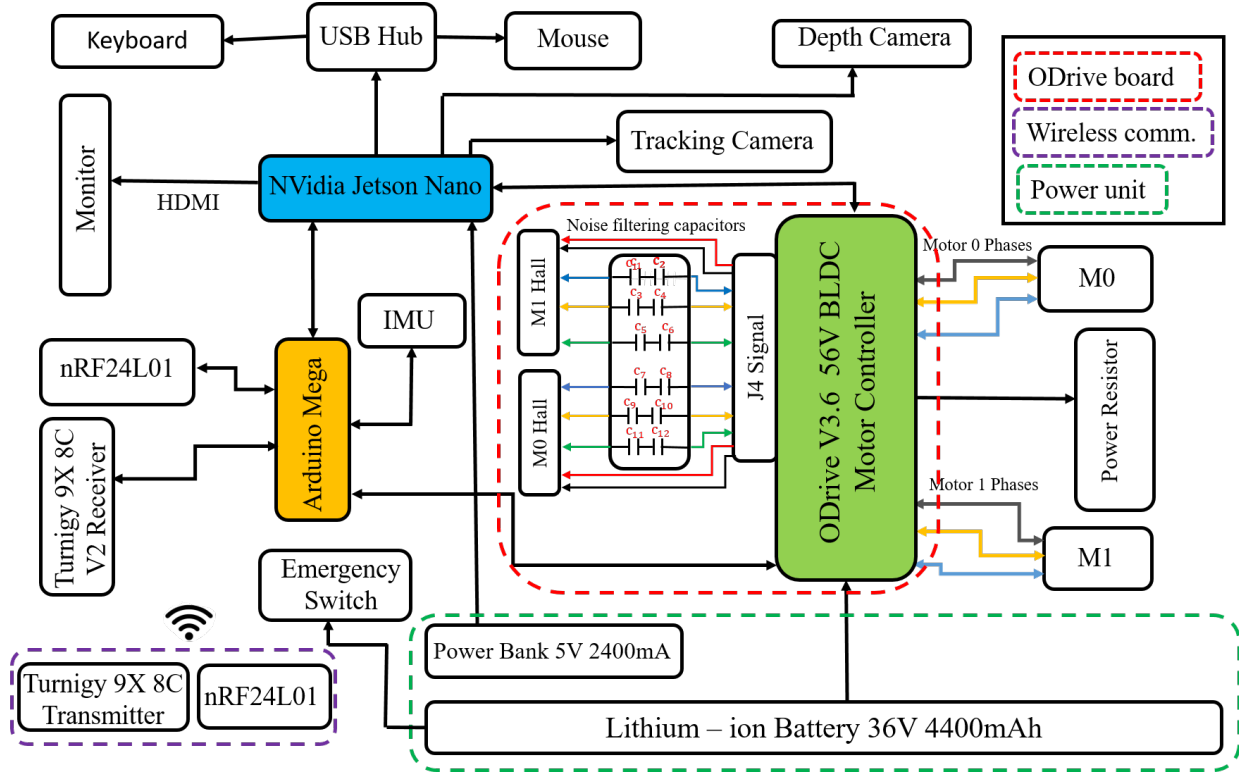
Keyboard
USB Hub
Mouse
Depth Camera
ODrive board
Wireless comm.
Power unit
Monitor
HDMI
NVidia Jetson Nano
Tracking Camera
Noise filtering capacitors
M1 Hall
$c_1$ $c_2$
$c_3$ $c_4$
$c_5$ $c_6$
$c_7$ $c_8$
$c_9$ $c_{10}$
$c_{11}$ $c_{12}$
M0 Hall
J4 Signal
ODrive V3.6 56V BLDC Motor Controller
Motor 0 Phases
M0
Power Resistor
Motor 1 Phases
M1
IMU
nRF24L01
Arduino Mega
Turnigy 9X 8C V2 Receiver
Emergency Switch
Turnigy 9X 8C Transmitter
nRF24L01
Power Bank 5V 2400mA
Lithium – ion Battery 36V 4400mAh